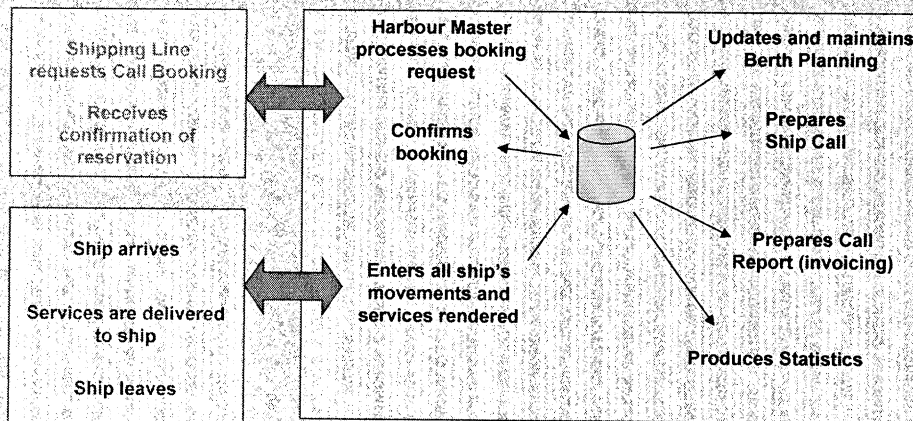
Shipping Line requests Call Booking

Receives confirmation of reservation

Ship arrives

Services are delivered to ship

Ship leaves

Harbour Master processes booking request

Confirms booking

Enters all ship's movements and services rendered

Updates and maintains Berth Planning

Prepares Ship Call

Prepares Call Report (invoicing)

Produces Statistics